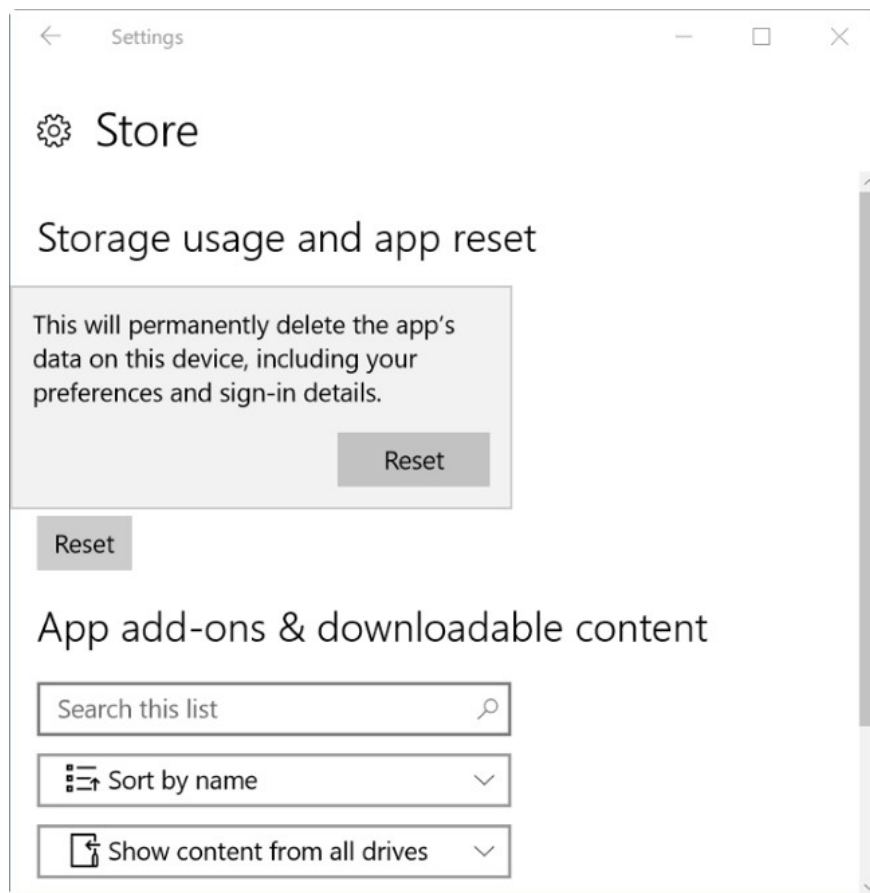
Settings

Store

Storage usage and app reset

This will permanently delete the app's data on this device, including your preferences and sign-in details.

Reset

Reset

App add-ons & downloadable content

Search this list

Sort by name

Show content from all drives